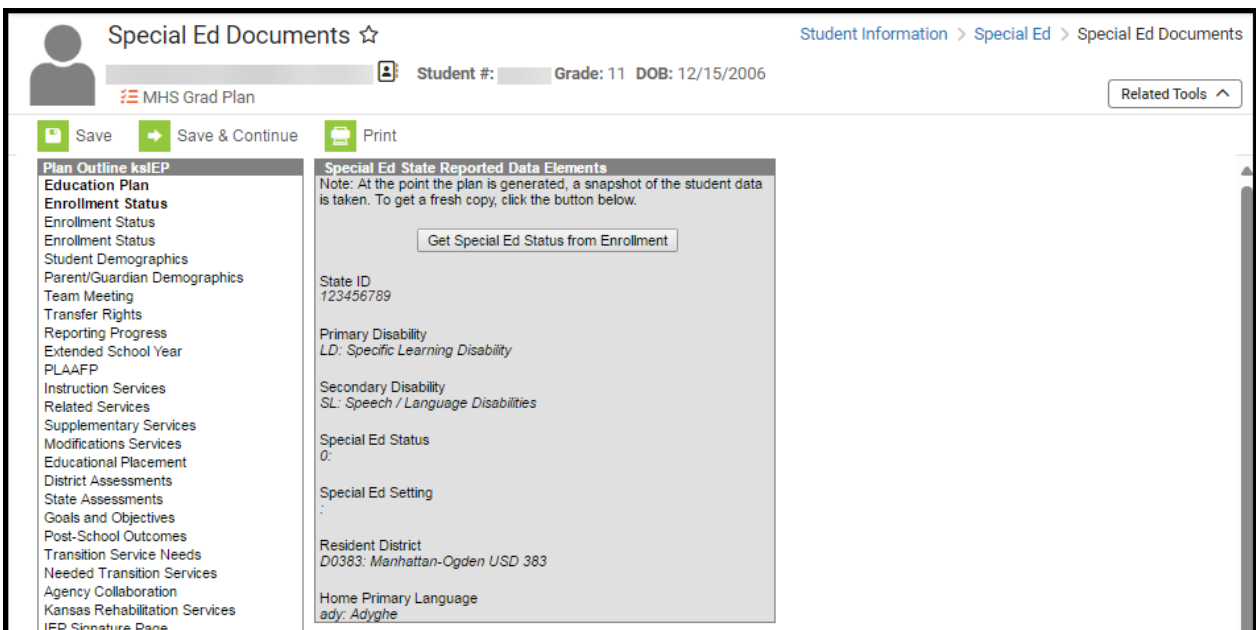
Special Ed Documents ☆

Student Information > Special Ed > Special Ed Documents

Student #: Grade: 11 DOB: 12/15/2006

MHS Grad Plan

Related Tools ^

Save Save & Continue Print

Plan Outline ksIEP
Education Plan
Enrollment Status
Enrollment Status
Enrollment Status
Student Demographics
Parent/Guardian Demographics
Team Meeting
Transfer Rights
Reporting Progress
Extended School Year
PLAAFP
Instruction Services
Related Services
Supplementary Services
Modifications Services
Educational Placement
District Assessments
State Assessments
Goals and Objectives
Post-School Outcomes
Transition Service Needs
Needed Transition Services
Agency Collaboration
Kansas Rehabilitation Services
IEP Signature Page

Special Ed State Reported Data Elements
Note: At the point the plan is generated, a snapshot of the student data is taken. To get a fresh copy, click the button below.

Get Special Ed Status from Enrollment

State ID
123456789

Primary Disability
LD: Specific Learning Disability

Secondary Disability
SL: Speech / Language Disabilities

Special Ed Status
0:

Special Ed Setting
:

Resident District
D0383: Manhattan-Ogden USD 383

Home Primary Language
ady: Adyghe